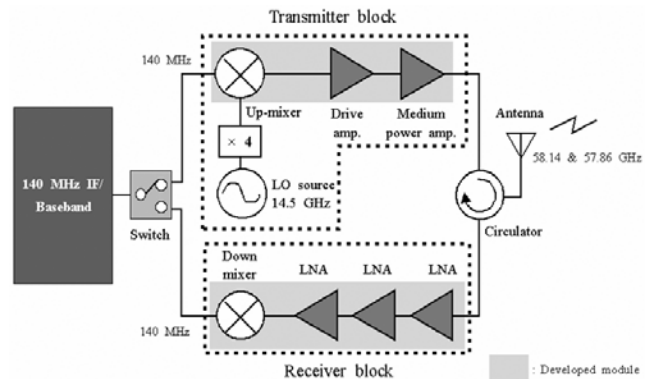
Transmitter block

140 MHz

Up-mixer

Drive amp.

Medium power amp.

Antenna

58.14 & 57.86 GHz

× 4

LO source 14.5 GHz

140 MHz IF/ Baseband

Switch

Circulator

Down mixer

LNA

LNA

LNA

140 MHz

Receiver block

: Developed module